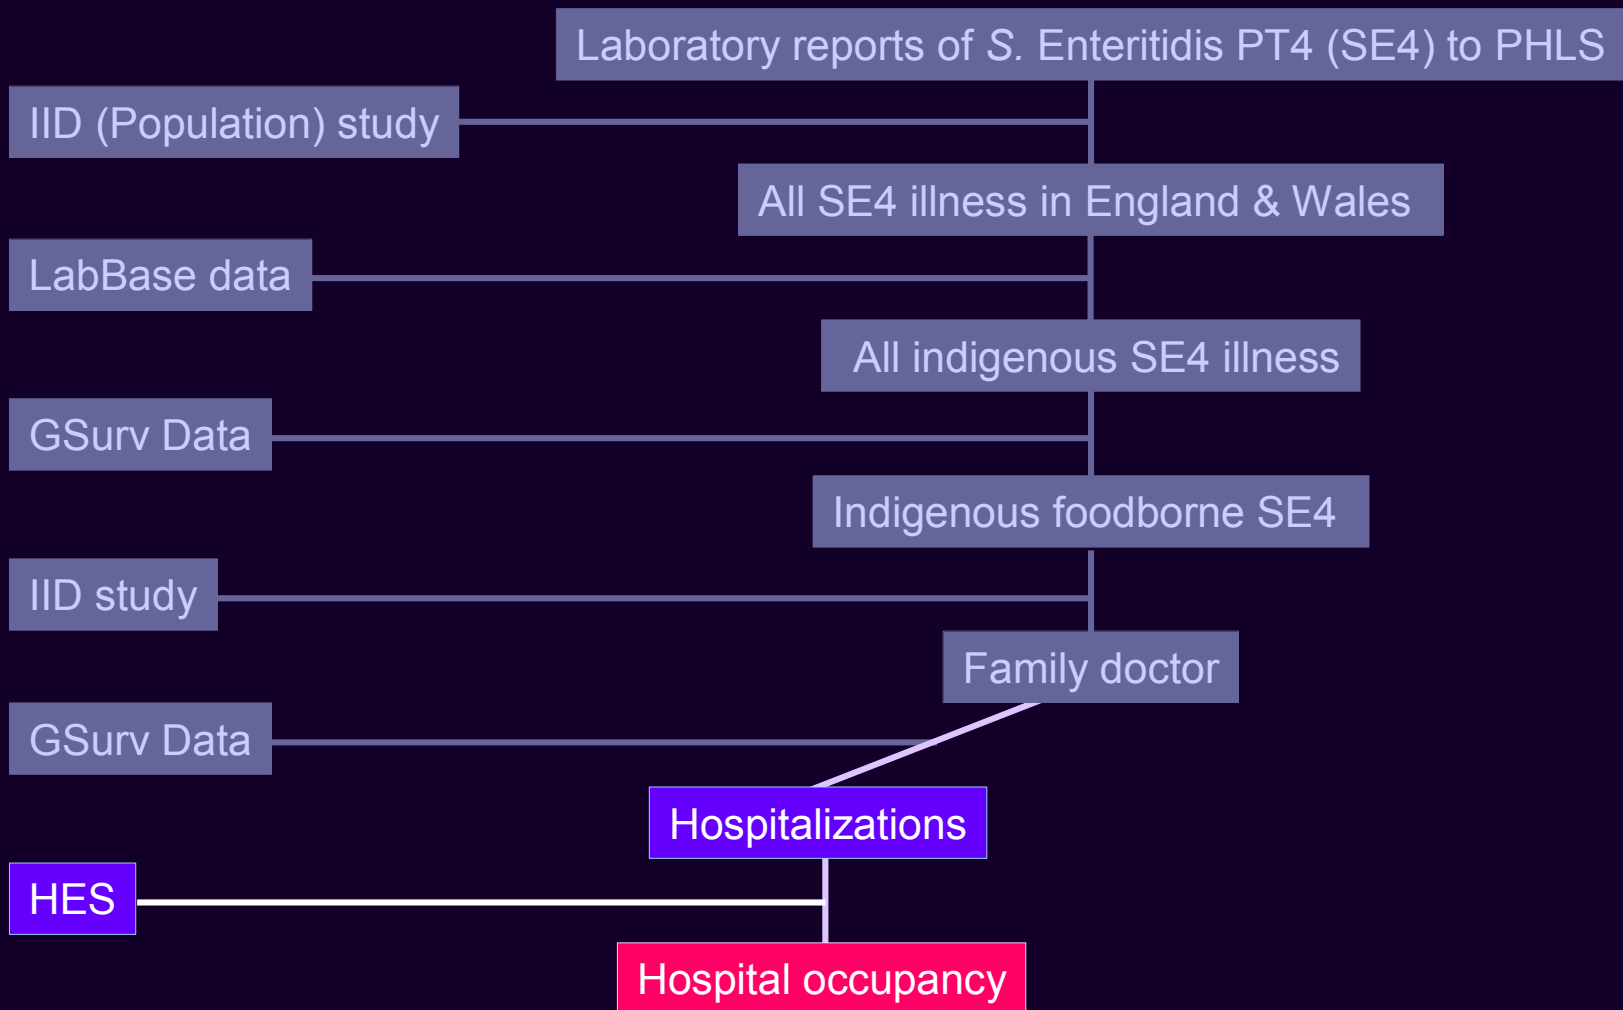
Laboratory reports of S. Enteritidis PT4 (SE4) to PHLS

IID (Population) study

All SE4 illness in England & Wales

LabBase data

All indigenous SE4 illness

GSurv Data

Indigenous foodborne SE4

IID study

Family doctor

GSurv Data

Hospitalizations

HES

Hospital occupancy